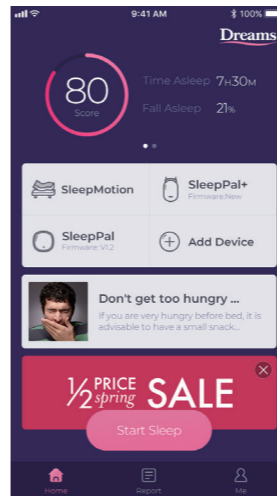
9:41 AM

100%

Dreams

80
Score

Time Asleep 7H30M

Fall Asleep 21M

SleepMotion

SleepPal+
Firmware:New

SleepPal
Firmware: V1.2

Add Device

Don't get too hungry ...

If you are very hungry before bed, it is advisable to have a small snack...

½ PRICE spring SALE

Start Sleep

Home

Report

Me